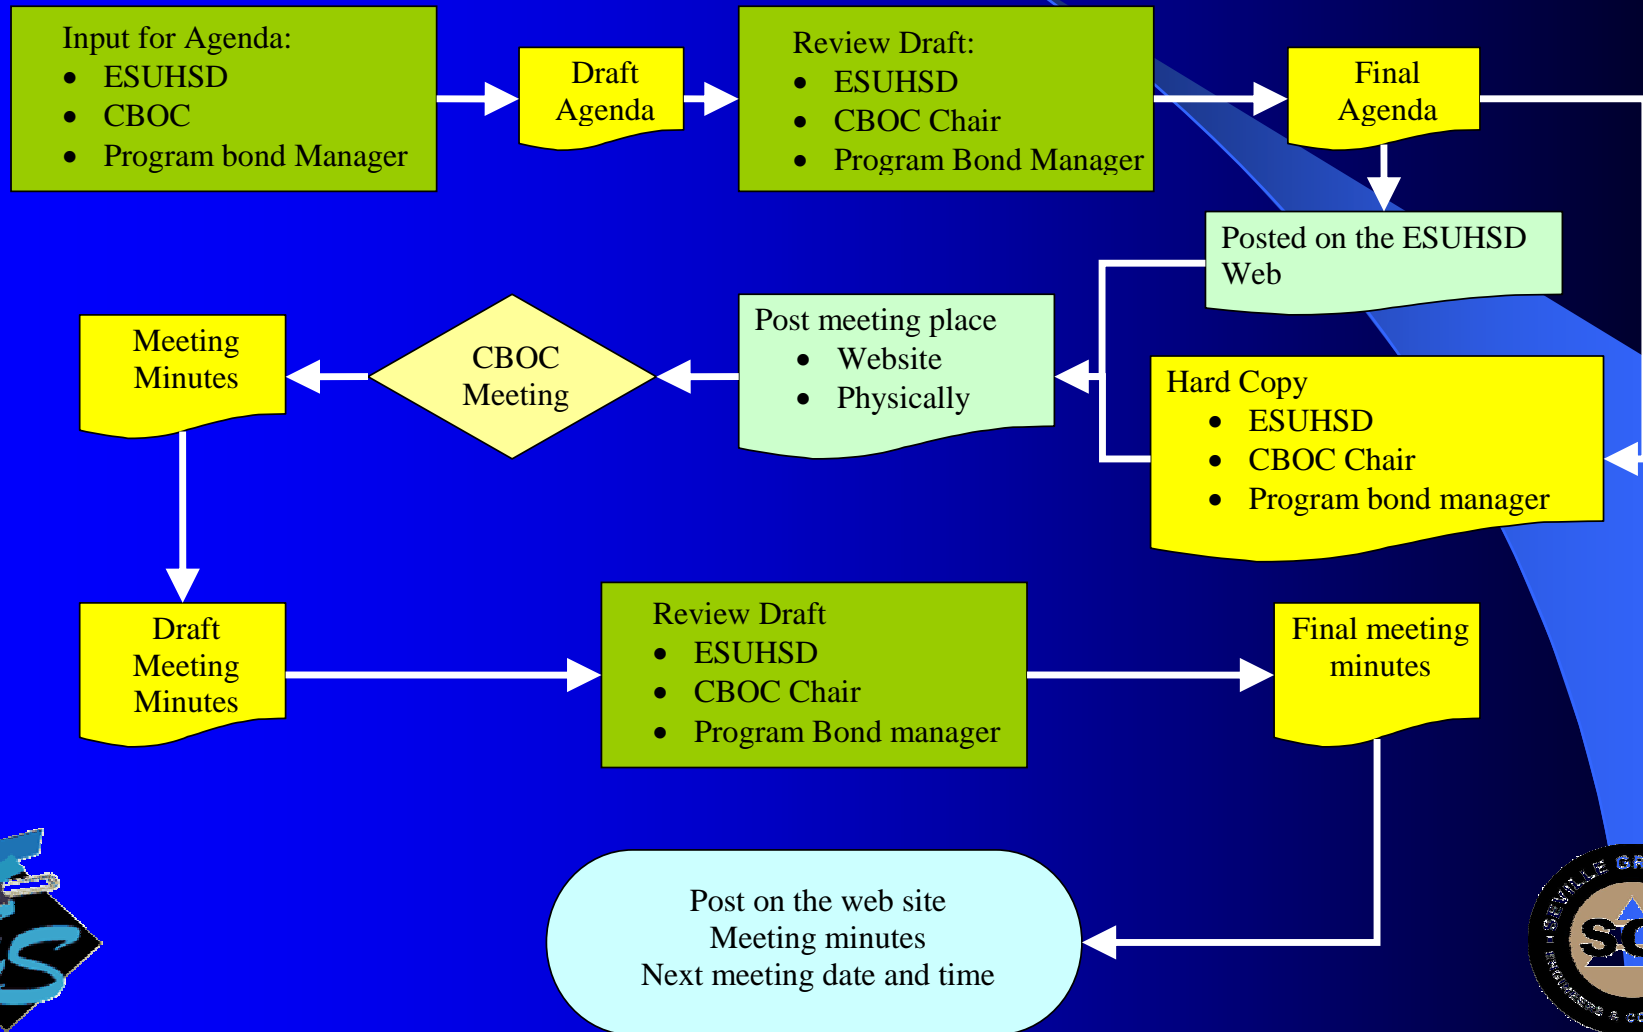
Input for Agenda:
- ESUHSD
- CBOC
- Program bond Manager

Draft Agenda

Review Draft:
- ESUHSD
- CBOC Chair
- Program Bond Manager

Final Agenda

Posted on the ESUHSD Web

Hard Copy
- ESUHSD
- CBOC Chair
- Program bond manager

Post meeting place
- Website
- Physically

CBOC Meeting

Meeting Minutes

Draft Meeting Minutes

Review Draft
- ESUHSD
- CBOC Chair
- Program Bond manager

Final meeting minutes

Post on the web site
Meeting minutes
Next meeting date and time

S

SGI